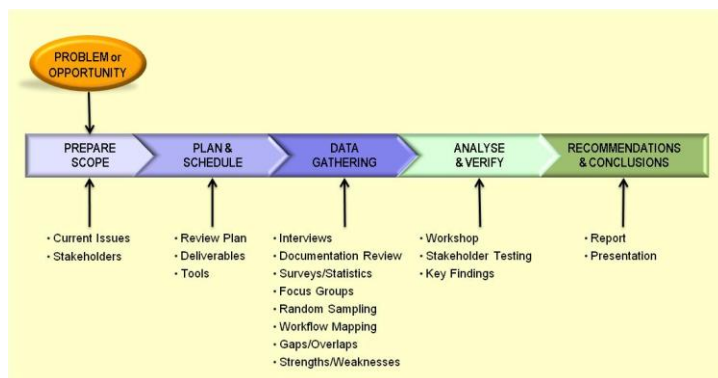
PROBLEM or OPPORTUNITY

PREPARE SCOPE

PLAN & SCHEDULE

DATA GATHERING

ANALYSE & VERIFY

RECOMMENDATIONS & CONCLUSIONS

• Current Issues
• Stakeholders

• Review Plan
• Deliverables
• Tools

• Interviews
• Documentation Review
• Surveys/Statistics
• Focus Groups
• Random Sampling
• Workflow Mapping
• Gaps/Overlaps
• Strengths/Weaknesses

• Workshop
• Stakeholder Testing
• Key Findings

• Report
• Presentation